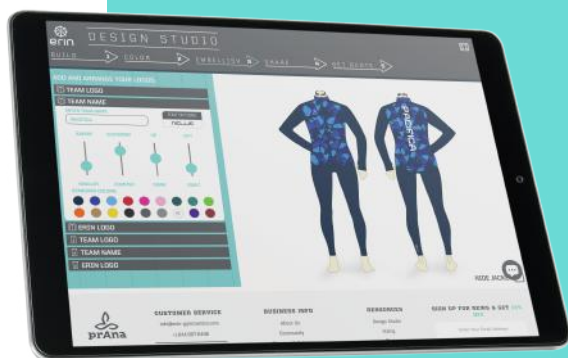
erin

DESIGN STUDIO

BUILD 1 COLOR 2 EMBELLISH 3 SHARE 4 GET QUOTE 5

ADD AND ARRANGE YOUR LOGOS

TEAM LOGO

TEAM NAME

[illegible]

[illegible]

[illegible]

ERIN LOGO

TEAM LOGO

TEAM NAME

ERIN LOGO

PACIFICA

HIDE JACKET

prana

CUSTOMER SERVICE

BUSINESS INFO

RESOURCES

SIGN UP FOR NEWS & GET 15% OFF